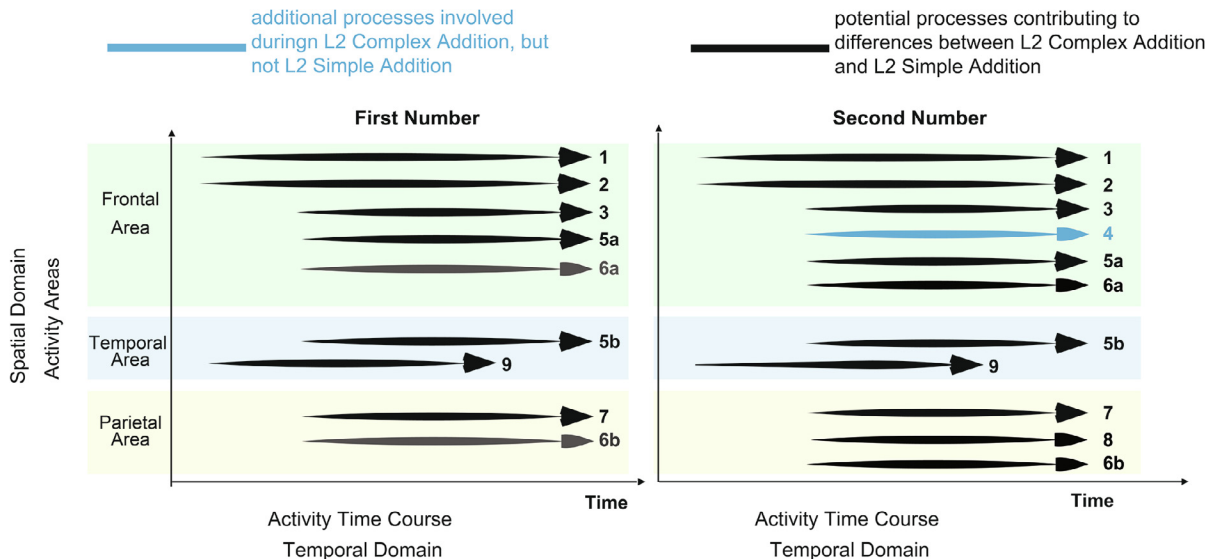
additional processes involved duringn L2 Complex Addition, but not L2 Simple Addition

potential processes contributing to differences between L2 Complex Addition and L2 Simple Addition

First Number

Spatial Domain
Activity Areas

Frontal Area

1
2
3
5a
6a

Temporal Area

5b
9

Parietal Area

7
6b

Time

Activity Time Course
Temporal Domain

Second Number

1
2
3
4
5a
6a

5b
9

7
8
6b

Time

Activity Time Course
Temporal Domain